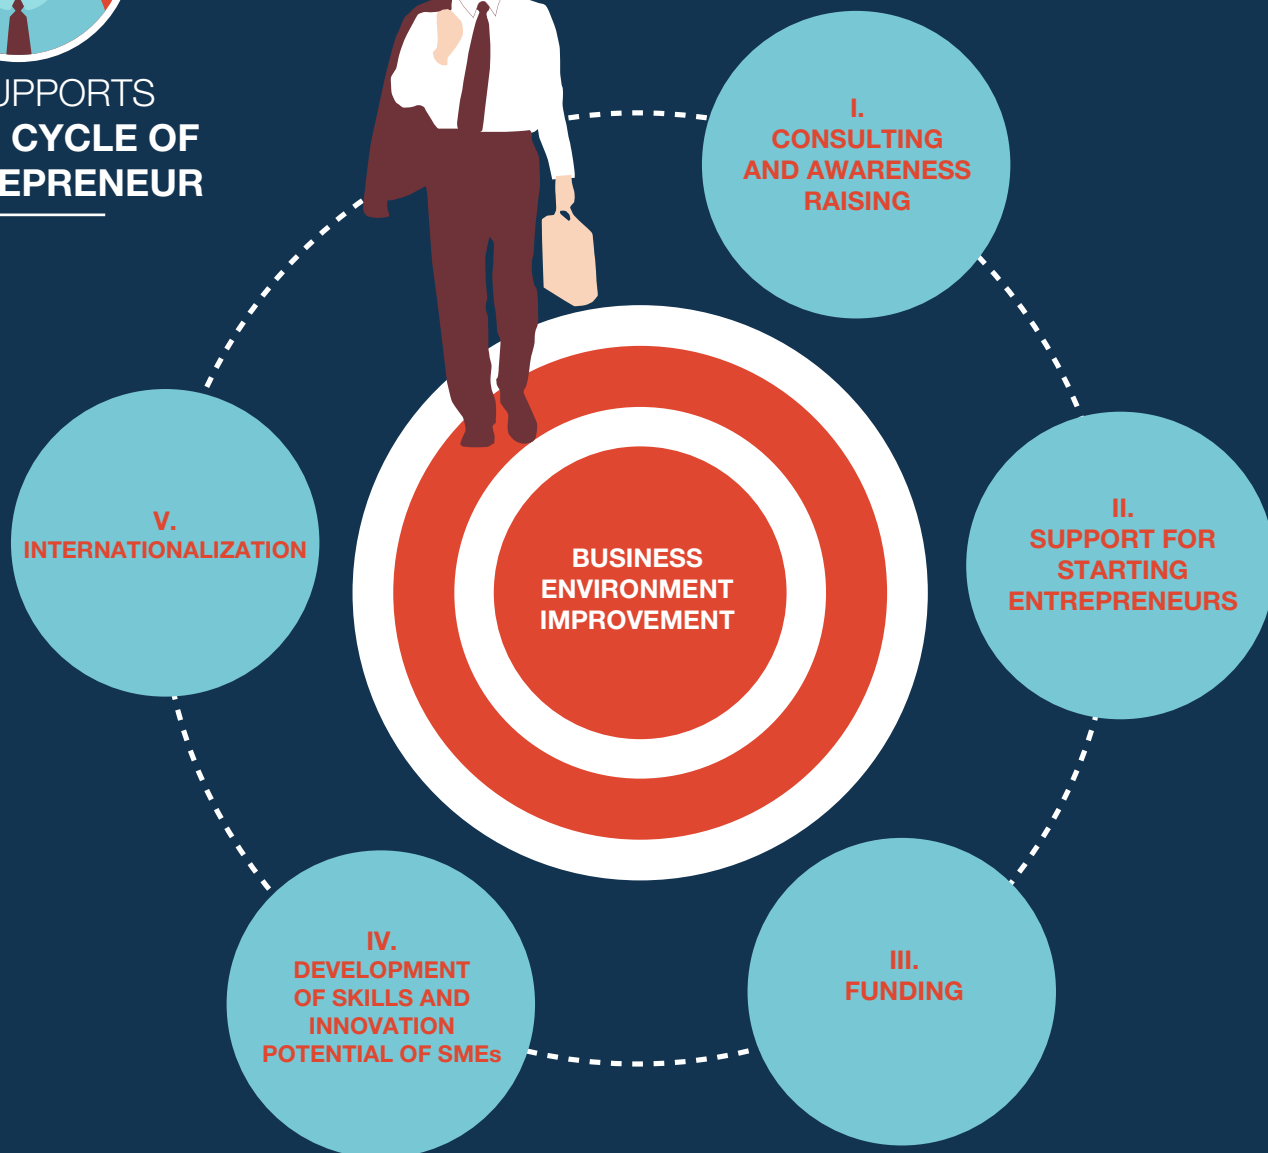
UPPORTS
CYCLE OF
EPRENEUR

I.
CONSULTING AND AWARENESS RAISING

II.
SUPPORT FOR STARTING ENTREPRENEURS

III.
FUNDING

IV.
DEVELOPMENT OF SKILLS AND INNOVATION POTENTIAL OF SMEs

V.
INTERNATIONALIZATION

BUSINESS ENVIRONMENT IMPROVEMENT